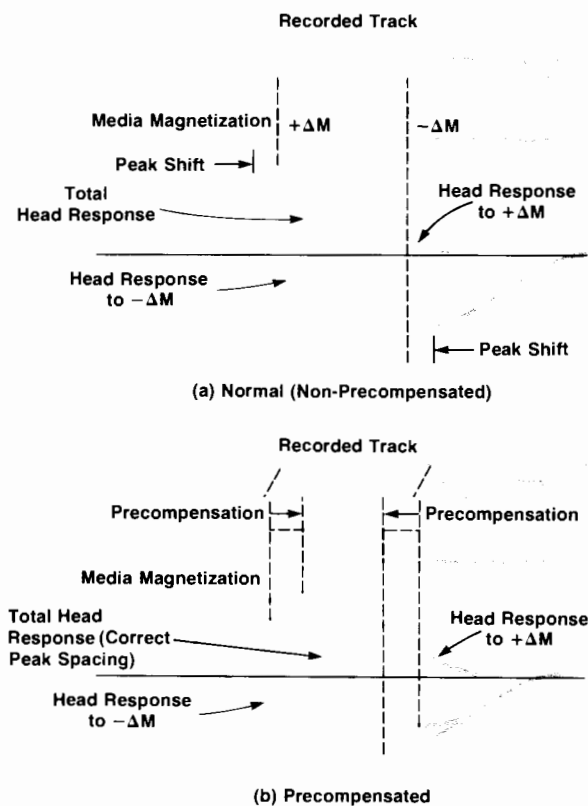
Recorded Track

Media Magnetization

$+\Delta M$

$-\Delta M$

Peak Shift

Total Head Response

Head Response to $+\Delta M$

Head Response to $-\Delta M$

Peak Shift

(a) Normal (Non-Precompensated)

Recorded Track

Precompensation

Precompensation

Media Magnetization

Total Head Response (Correct Peak Spacing)

Head Response to $+\Delta M$

Head Response to $-\Delta M$

(b) Precompensated